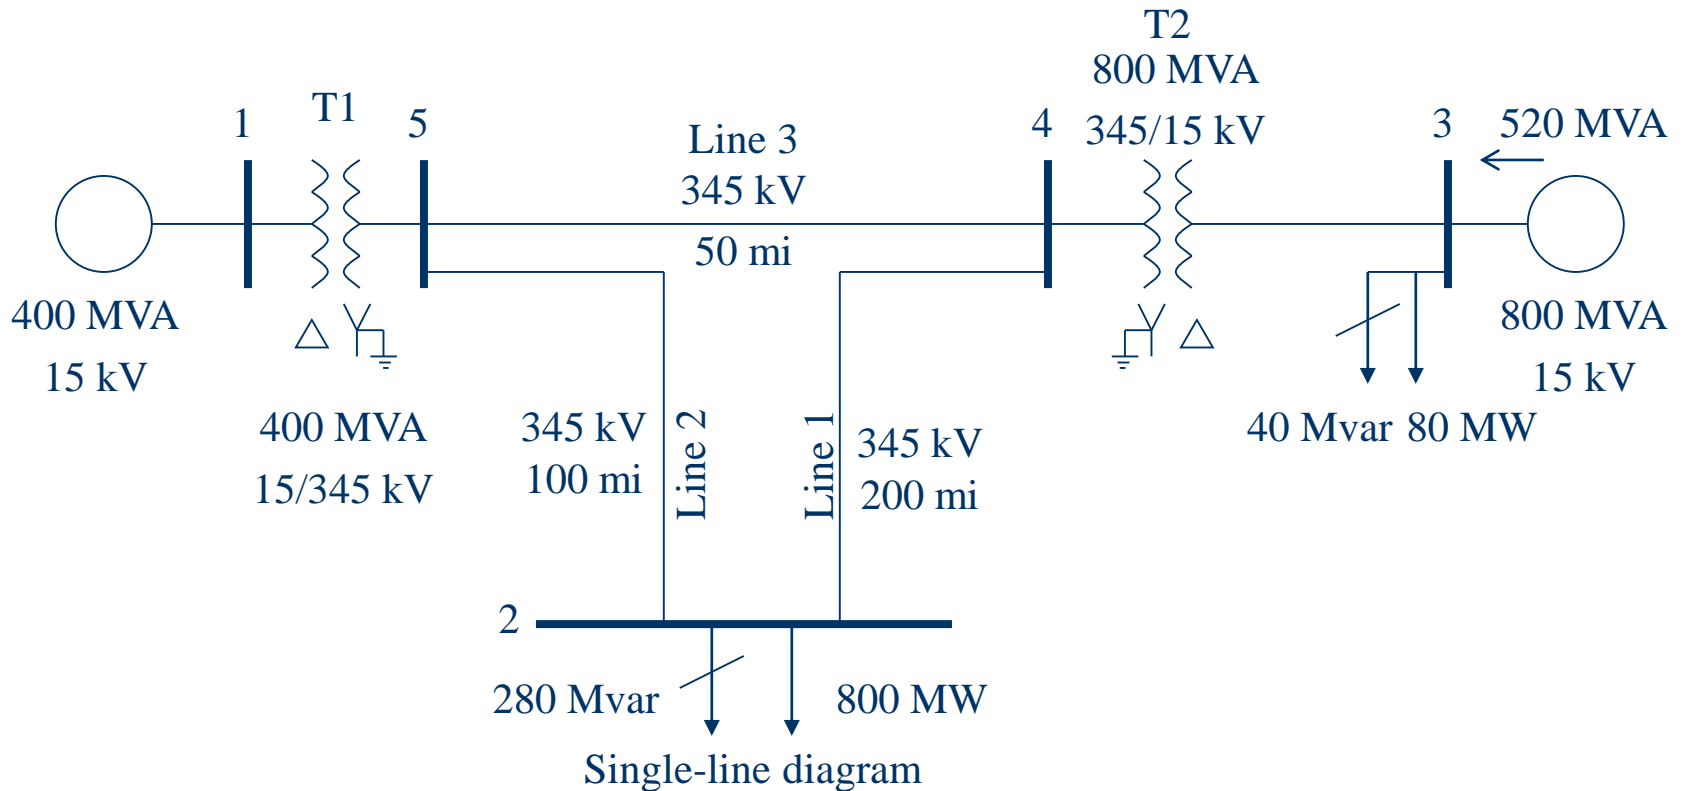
T2
800 MVA
345/15 kV

1
T1
5
Line 3
345 kV
50 mi
4
3
520 MVA

400 MVA
15 kV

800 MVA
15 kV

400 MVA
15/345 kV

345 kV
100 mi
Line 2

Line 1
345 kV
200 mi

40 Mvar 80 MW

2
280 Mvar
800 MW

Single-line diagram